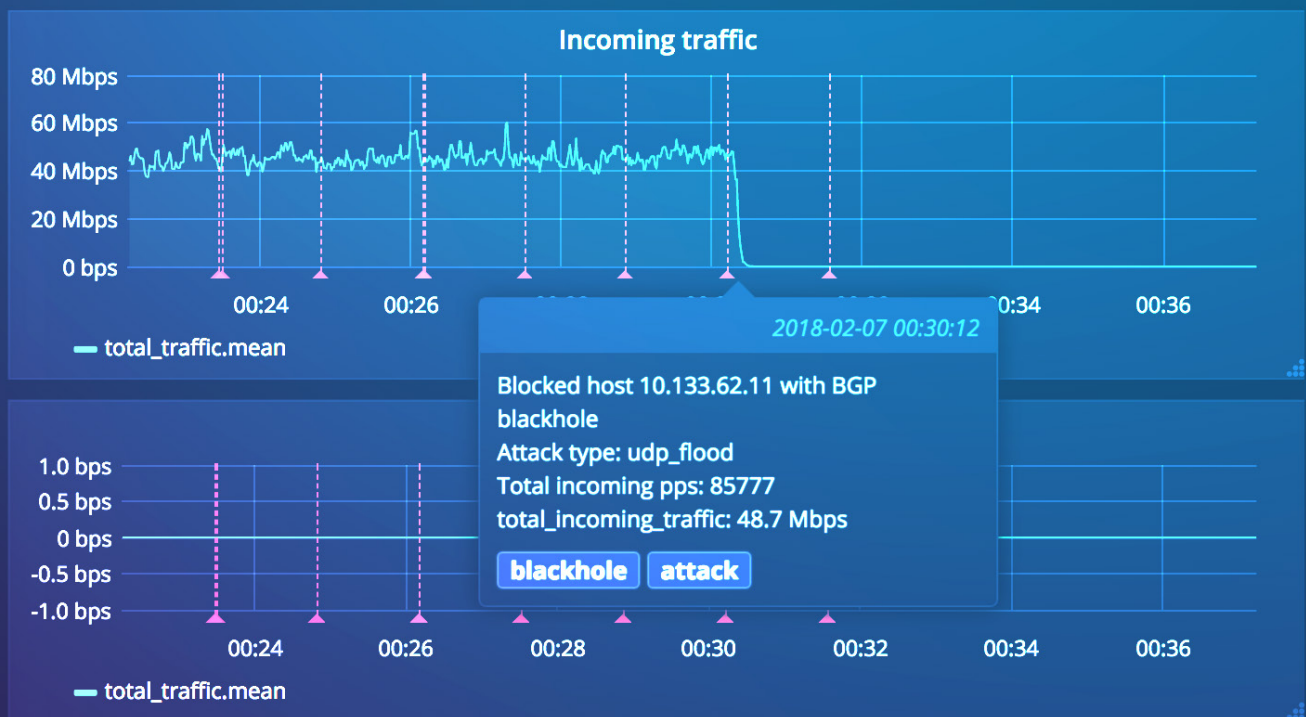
Incoming traffic

80 Mbps
60 Mbps
40 Mbps
20 Mbps
0 bps

00:24
00:26
00:34
00:36

total_traffic.mean

2018-02-07 00:30:12

Blocked host 10.133.62.11 with BGP blackhole
Attack type: udp_flood
Total incoming pps: 85777
total_incoming_traffic: 48.7 Mbps

blackhole
attack

1.0 bps
0.5 bps
0 bps
-0.5 bps
-1.0 bps

00:24
00:26
00:28
00:30
00:32
00:34
00:36

total_traffic.mean